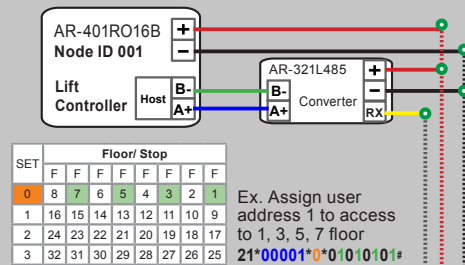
AR-401RO16B
Node ID 001

+
−

Lift Controller

Host

B-
A+

AR-321L485

+
−

B-
A+

Converter

RX

| SET | Floor/ Stop | | | | | | | |
|---|---|---|---|---|---|---|---|---|
| | F | F | F | F | F | F | F | F |
| 0 | 8 | 7 | 6 | 5 | 4 | 3 | 2 | 1 |
| 1 | 16 | 15 | 14 | 13 | 12 | 11 | 10 | 9 |
| 2 | 24 | 23 | 22 | 21 | 20 | 19 | 18 | 17 |
| 3 | 32 | 31 | 30 | 29 | 28 | 27 | 26 | 25 |

Ex. Assign user address 1 to access to 1, 3, 5, 7 floor
21*00001*0*01010101#